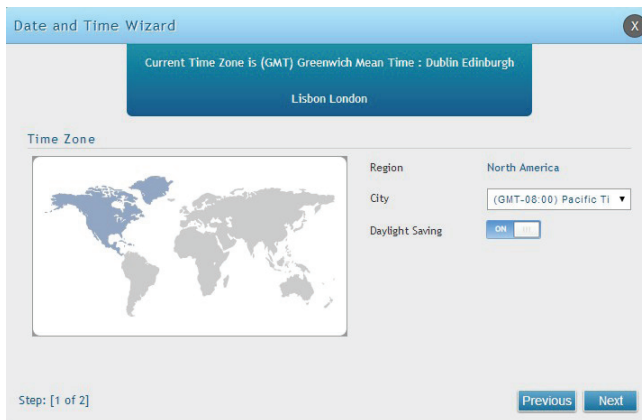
Date and Time Wizard

X

Current Time Zone is (GMT) Greenwich Mean Time : Dublin Edinburgh Lisbon London

Time Zone

Region North America

City (GMT-08:00) Pacific Ti

Daylight Saving ON

Step: [1 of 2]

Previous Next